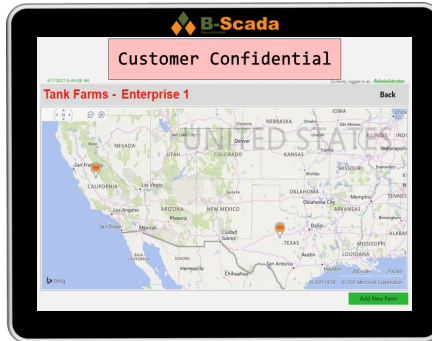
B-Scada

Customer Confidential

4/7/2017 8:44:06 AM

Currently logged in as: Administrator

Tank Farms - Enterprise 1

Back

UNITED STATES

NEBRASKA
IOWA
Omaha
Des Moines
Chica
NEVADA
Salt Lake City
UTAH
Denver
COLORADO
KANSAS
Topeka
MISSOURI
INDI
San Francisco
CALIFORNIA
Las Vegas
Wichita
Nashvi
Los Angeles
ARIZONA
Santa Fe
NEW MEXICO
OKLAHOMA
Oklahoma City
Memphis
TENNESSEE
ARKANSAS
San Diego
Mexicali
Phoenix
Dallas
Birmingham
ALABAM
Ciudad Juárez
TEXAS
MISSISSIPPI
Austin
LOUISIANA
Hermosillo
SONORA
Chihuahua
San Antonio
Houston
bing
© 2017 HERE © 2017 Microsoft Corporation

Add New Farm